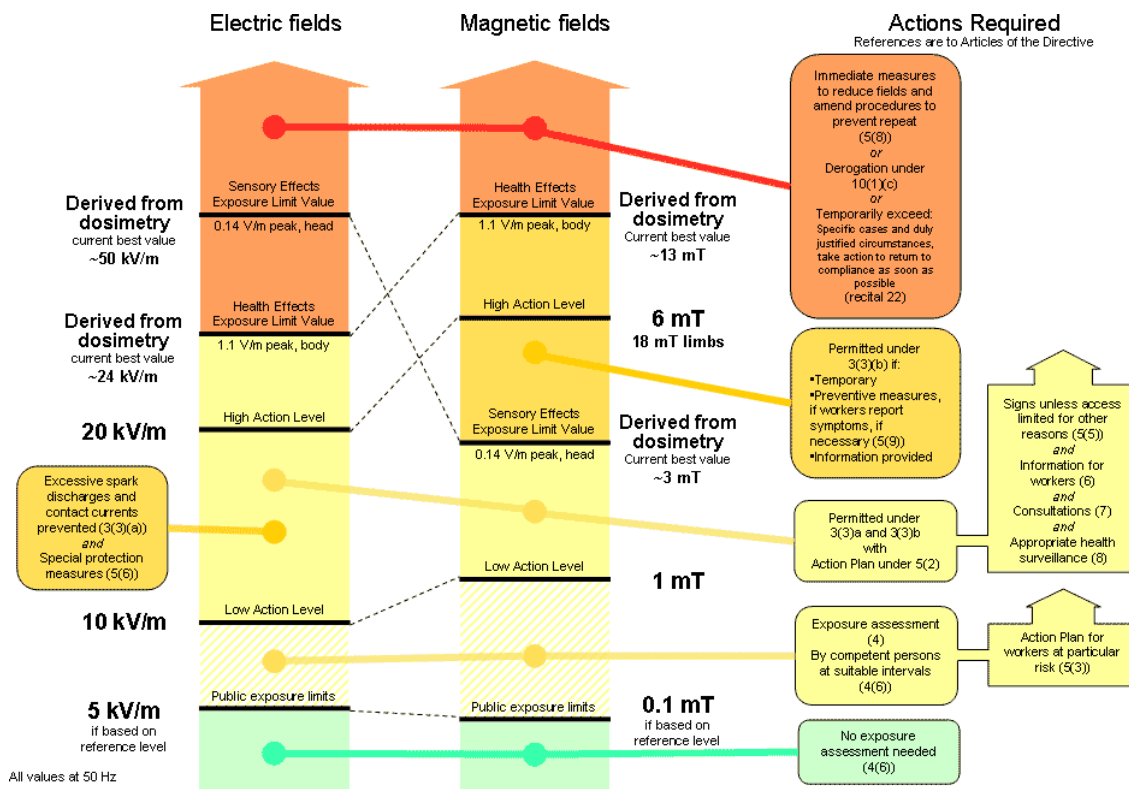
Electric fields

Magnetic fields

Actions Required
References are to Articles of the Directive

Immediate measures to reduce fields and amend procedures to prevent repeat (5(8))
or
Derogation under 10(1)(c)
or
Temporarily exceed: Specific cases and duly justified circumstances, take action to return to compliance as soon as possible (recital 22)

Derived from dosimetry
current best value
~50 kV/m

Sensory Effects Exposure Limit Value
0.14 V/m peak, head

Health Effects Exposure Limit Value
1.1 V/m peak, body

Derived from dosimetry
Current best value
~13 mT

Derived from dosimetry
current best value
~24 kV/m

Health Effects Exposure Limit Value
1.1 V/m peak, body

High Action Level

6 mT
18 mT limbs

Permitted under 3(3)(b) if:
•Temporary
•Preventive measures, if workers report symptoms, if necessary (5(9))
•Information provided

20 kV/m

High Action Level

Sensory Effects Exposure Limit Value
0.14 V/m peak, head

Derived from dosimetry
Current best value
~3 mT

Signs unless access limited for other reasons (5(5))
and
Information for workers (6)
and
Consultations (7)
and
Appropriate health surveillance (8)

Excessive spark discharges and contact currents prevented (3(3)(a))
and
Special protection measures (5(6))

Permitted under 3(3)a and 3(3)b with Action Plan under 5(2)

Low Action Level

1 mT

10 kV/m

Low Action Level

Exposure assessment (4)
By competent persons at suitable intervals (4(6))

Action Plan for workers at particular risk (5(3))

Public exposure limits

Public exposure limits

5 kV/m
if based on reference level

0.1 mT
if based on reference level

No exposure assessment needed (4(6))

All values at 50 Hz